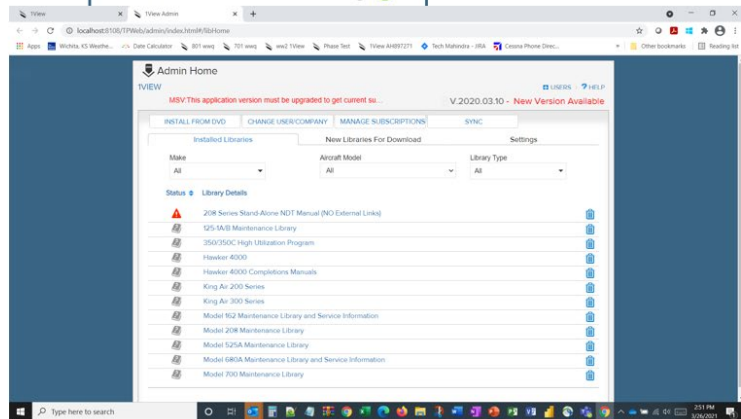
1View × 1View Admin × +

← → C ⓘ localhost:6108/TPWeb/admin/index.html#/libHome

Apps Wichita, KS Weathe... Date Calculator 801 wwq 701 wwq ww2 1View Phase Test 1View AH897271 Tech Mahindra - JIRA Cessna Phone Direc... » Other bookmarks Reading list

Admin Home

1VIEW

UNERS ? HELP

MSV:This application version must be upgraded to get current su...

V.2020.03.10 - New Version Available

INSTALL FROM DVD CHANGE USER/COMPANY MANAGE SUBSCRIPTIONS SYNC

Installed Libraries New Libraries For Download Settings

Make
All

Aircraft Model
All

Library Type
All

Status ⇕ Library Details

208 Series Stand-Alone NDT Manual (NO External Links)
125-1A/B Maintenance Library
350/350C High Utilization Program
Hawker 4000
Hawker 4000 Completions Manuals
King Air 200 Series
King Air 300 Series
Model 162 Maintenance Library and Service Information
Model 208 Maintenance Library
Model 525A Maintenance Library
Model 680A Maintenance Library and Service Information
Model 700 Maintenance Library

Type here to search

2:51 PM
3/26/2021